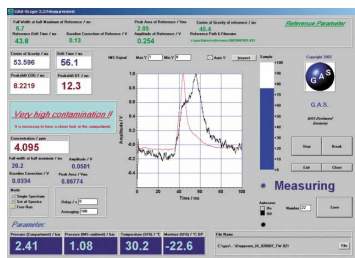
GAS-Scope 2.2 (Measurement)

Full Width at half Maximum of Reference / ms
6.7
Reference Drift Time / ms
43.6

Peak Area of Reference / V ms
2.05
Baseline Correction of Reference / V
5.13

Center of Gravity of reference / ms
43.4
Amplitude of Reference / V
0.254

Reference Peak

Reference Path & Filename
c:\gas\reference\reference\20090203.tt1

Center of Gravity in ms
53.596

Peakshift CoG / ms
8.2219

Drift Time / ms
56.1

Peakshift DT / ms
12.3

IMS Signal
Max Y
Min Y
Auto Y
Import
Sample

Copyright 2003
G.A.S.
Dortmund
Germany

Very high contamination !!
It is necessary to force a clean bath of this component.

Concentration / ppm
4.095

Full width at half maximum / ms
28.2

Baseline Correction / V
0.0334

Amplitude / V
0.0501

Peak Area / V ms
0.86774

Mode
Single Spectrum
Set of Spectra
Free Run

Delay / s
20

Averaging
100

Amplitude / V
Time / ms

Stop
Break
Exit
Clear

Measuring

Autosave
Yes
Number
Save

Parameter

Pressure (Compartment) / bar
2.41

Pressure (MS-outside) / bar
1.08

Temperature (EPG) / °C
30.2

Moisture (EPG) / °C
-22.6

File Name
C:\gas\...\Gasparam_IS_0208\_TM.S21
File